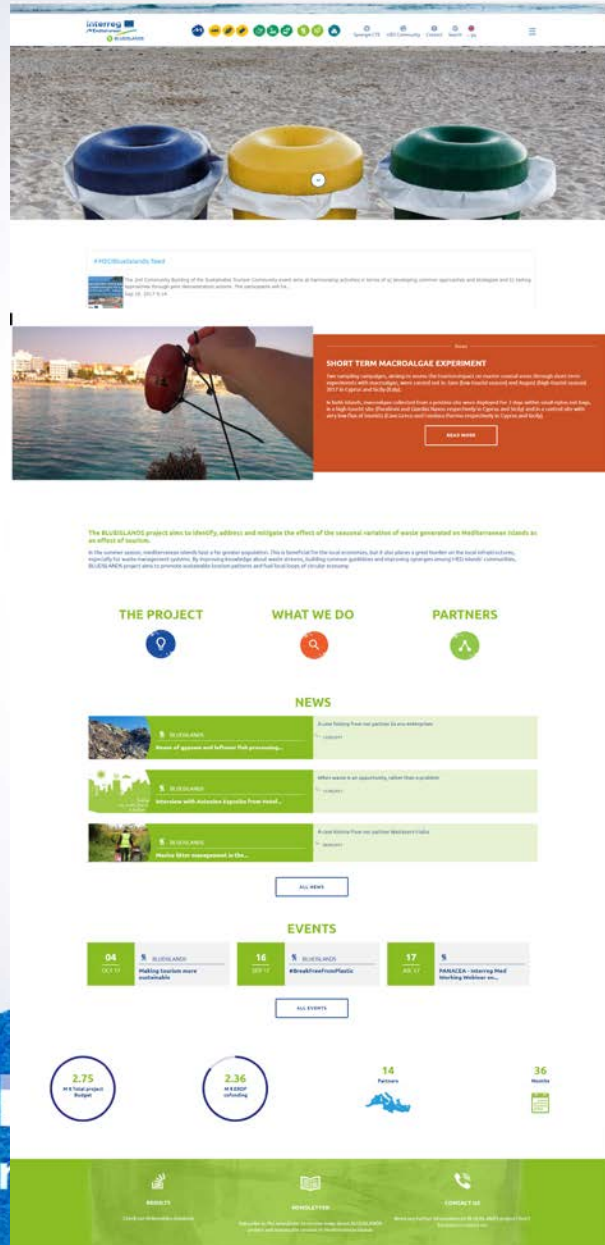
Interreg Mediterranean BLUEISLANDS

Synergies CTS MED Community Contact Search EN

#MEDBlueIslands feed

The 2nd Community Building of the Sustainable Tourism Community event aims at harmonizing activities in terms of a) developing common approaches and strategies and b) testing approaches through joint demonstration actions. The participants will be...

Sep 28, 2017 8:14

News

SHORT TERM MACROALGAE EXPERIMENT

Two sampling campaigns, aiming to assess the tourism impact on marine coastal areas through short term experiments with macroalgae, were carried out in June (low tourist season) and August (high tourist season) 2017 in Cyprus and Sicily (Italy).

In both islands, macroalgae collected from a pristine site were displaced for 7 days within small nylon net bags, in a high tourist site (Paralimni and Giardini Naxos respectively in Cyprus and Sicily) and in a control site with very low flux of tourists (Cape Greco and Isolabella respectively in Cyprus and Sicily).

READ MORE

The BLUEISLANDS project aims to identify, address and mitigate the effect of the seasonal variation of waste generated on Mediterranean islands as an effect of tourism.

In the summer season, mediterranean islands host a far greater population. This is beneficial for the local economies, but it also places a great burden on the local infrastructures, especially for waste management systems. By improving knowledge about waste streams, building common guidelines and improving synergies among MED islands' communities, BLUEISLANDS project aims to promote sustainable tourism patterns and fuel local loops of circular economy.

THE PROJECT

WHAT WE DO

PARTNERS

NEWS

BLUEISLANDS
Reuse of gypsum and leftover fish processing...

A case history from our partner Ecoreg Montenegro

BLUEISLANDS
Interview with Asterios Kapsalis from Hotel...

When waste is an opportunity, rather than a problem

BLUEISLANDS
Marine litter management in the...

A case history from our partner Marvieni Cedre

ALL NEWS

EVENTS

04 OCT 17
BLUEISLANDS
Making tourism more sustainable

16 SEP 17
BLUEISLANDS
#BreakFreeFromPlastic

17 AUG 17
PANACEA - Interreg Med Working Webinar on...

ALL EVENTS

2.75
M € Total project Budget

2.36
M € ERDF cofunding

14
Partners

36
Months

RESULTS

NEWSLETTER

CONTACT US